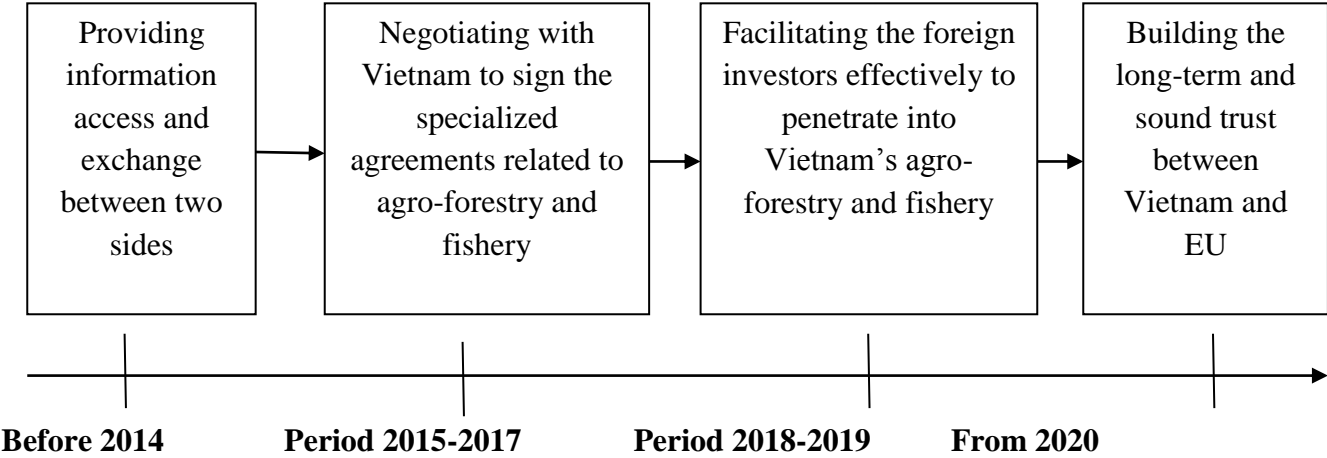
Providing information access and exchange between two sides

Negotiating with Vietnam to sign the specialized agreements related to agro-forestry and fishery

Facilitating the foreign investors effectively to penetrate into Vietnam's agro-forestry and fishery

Building the long-term and sound trust between Vietnam and EU

**Before 2014** **Period 2015-2017** **Period 2018-2019** **From 2020**